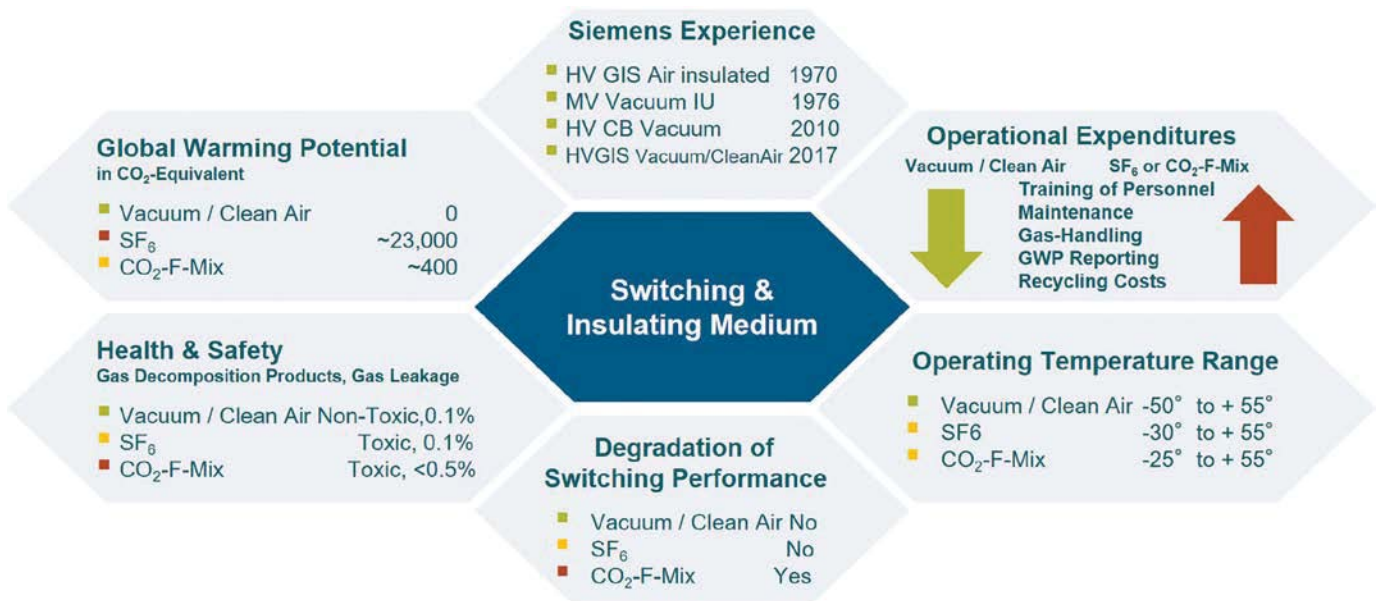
Siemens Experience

HV GIS Air insulated 1970
MV Vacuum IU 1976
HV CB Vacuum 2010
HVGIS Vacuum/CleanAir 2017

Global Warming Potential
in $CO_2$-Equivalent

Vacuum / Clean Air 0
$SF_6$ ~23,000
$CO_2$-F-Mix ~400

Operational Expenditures
Vacuum / Clean Air $SF_6$ or $CO_2$-F-Mix
Training of Personnel
Maintenance
Gas-Handling
GWP Reporting
Recycling Costs

Switching & Insulating Medium

Health & Safety
Gas Decomposition Products, Gas Leakage

Vacuum / Clean Air Non-Toxic,0.1%
$SF_6$ Toxic, 0.1%
$CO_2$-F-Mix Toxic, <0.5%

Operating Temperature Range

Vacuum / Clean Air -50° to + 55°
SF6 -30° to + 55°
$CO_2$-F-Mix -25° to + 55°

Degradation of Switching Performance

Vacuum / Clean Air No
$SF_6$ No
$CO_2$-F-Mix Yes